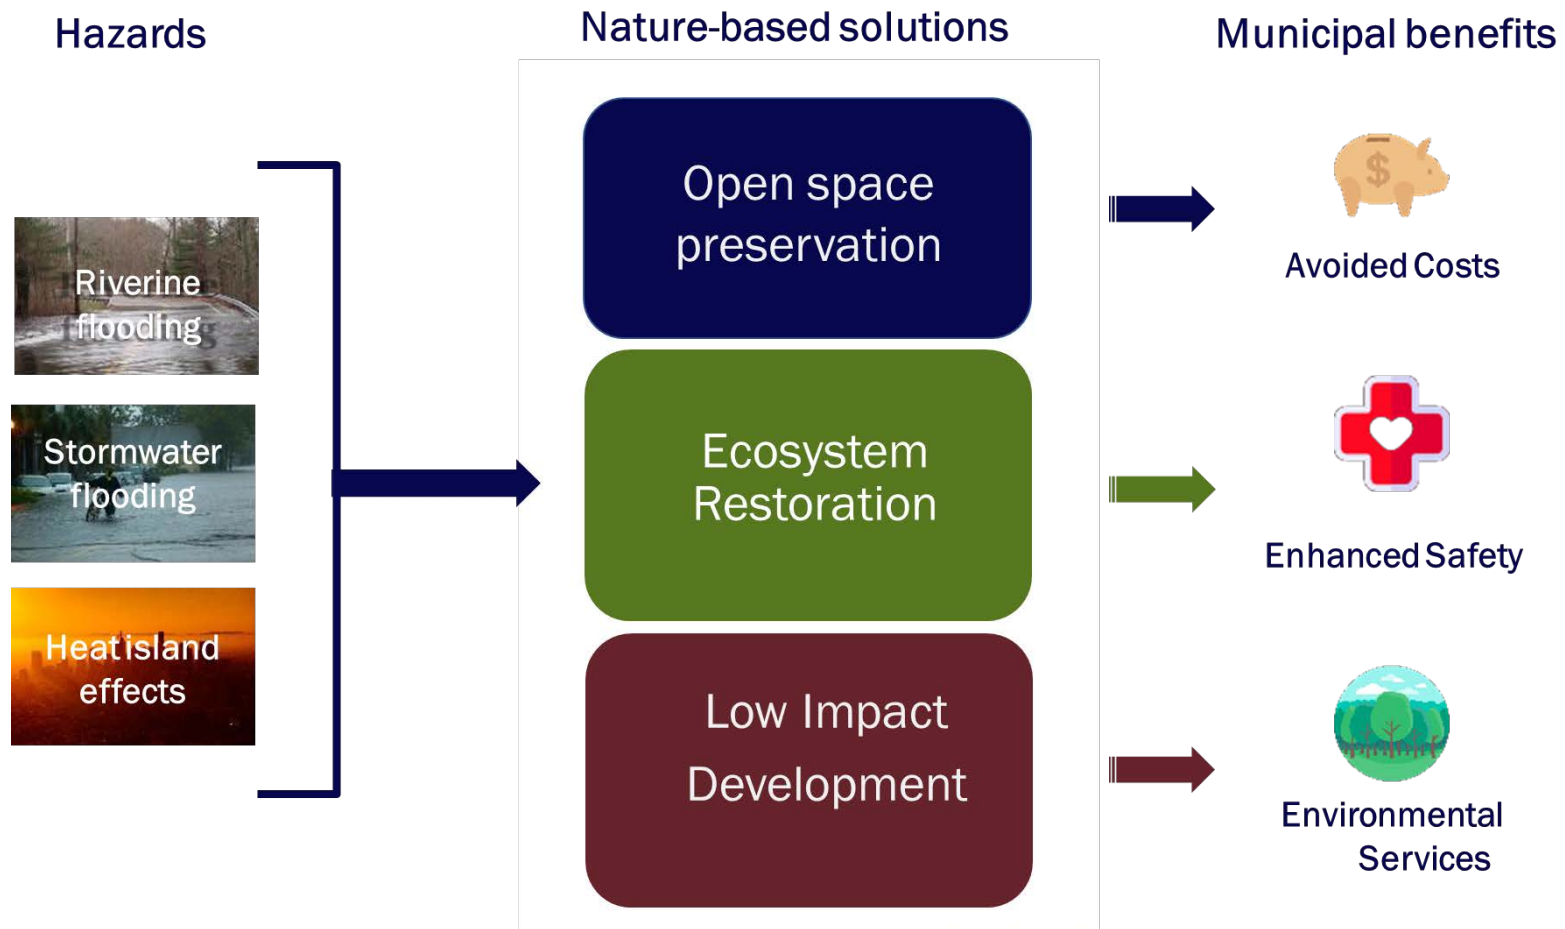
Hazards

Nature-based solutions

Municipal benefits

Riverine flooding

Stormwater flooding

Heat island effects

Open space preservation

Ecosystem Restoration

Low Impact Development

$

Avoided Costs

Enhanced Safety

Environmental Services